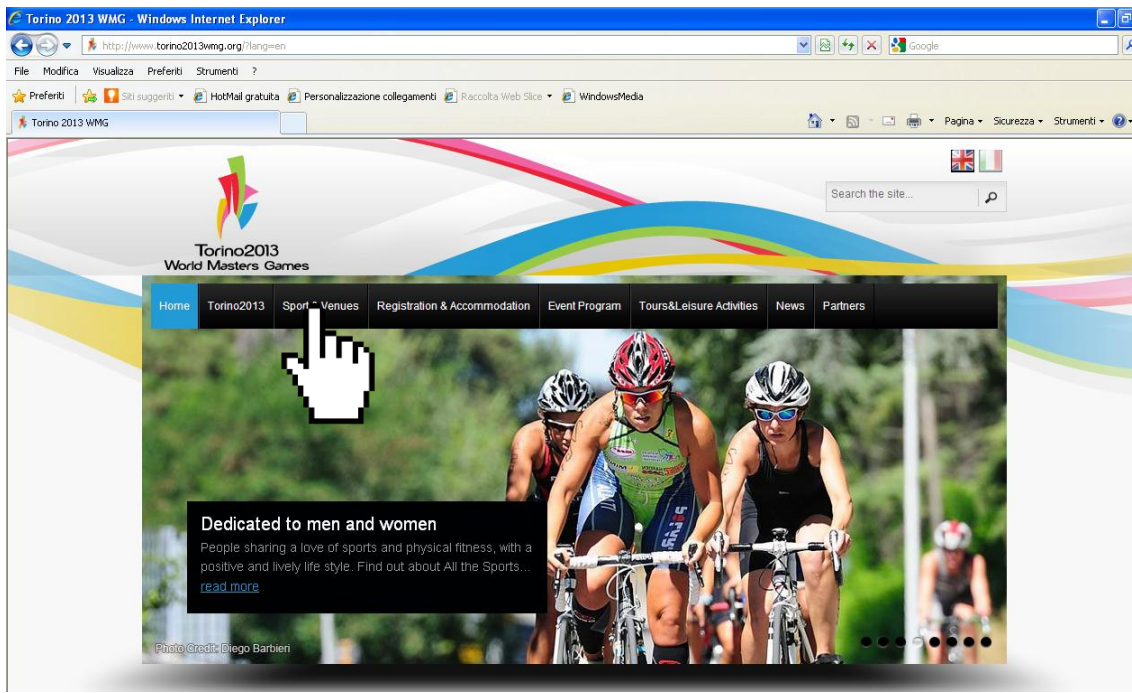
Torino 2013 WMG - Windows Internet Explorer

http://www.torino2013wmg.org/?lang=en

Google

File Modifica Visualizza Preferiti Strumenti ?

Preferiti | Siti suggeriti ▾ HotMail gratuita Personalizzazione collegamenti Raccolta Web Slice ▾ WindowsMedia

Torino 2013 WMG

Pagina ▾ Sicurezza ▾ Strumenti ▾

Search the site...

Torino2013
World Masters Games

Home | Torino2013 | Sport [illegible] Venues | Registration & Accommodation | Event Program | Tours&Leisure Activities | News | Partners

Dedicated to men and women

People sharing a love of sports and physical fitness, with a positive and lively life style. Find out about All the Sports...
read more

Photo Credit: Diego Barbieri